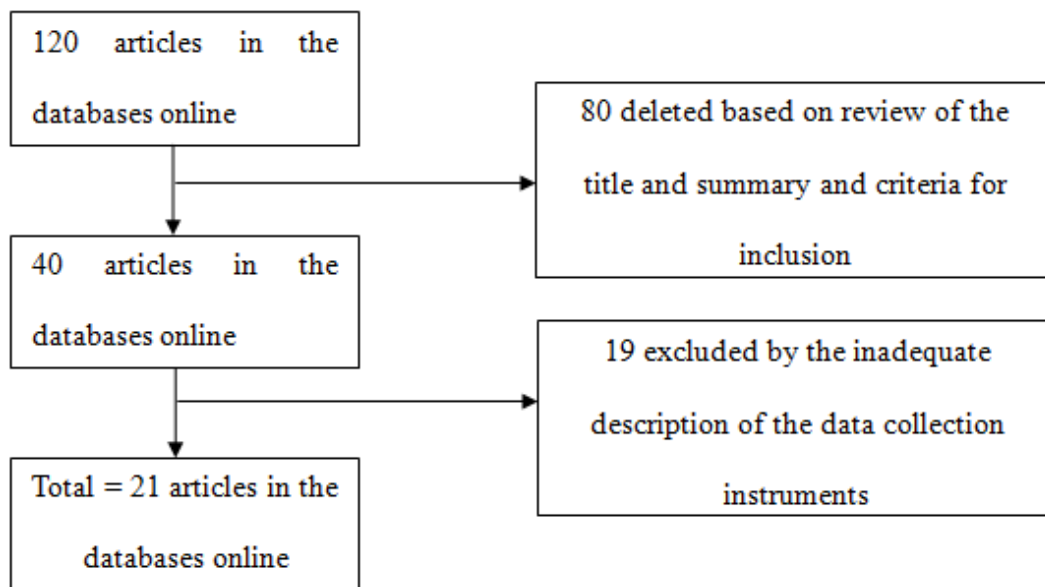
120 articles in the databases online

80 deleted based on review of the title and summary and criteria for inclusion

40 articles in the databases online

19 excluded by the inadequate description of the data collection instruments

Total = 21 articles in the databases online